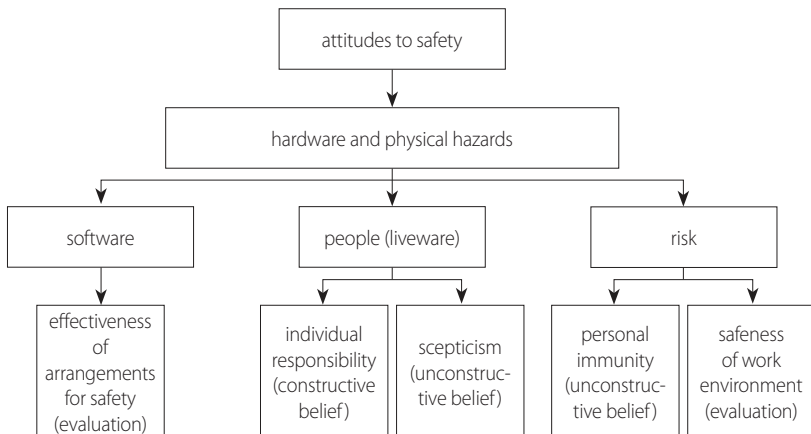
attitudes to safety

hardware and physical hazards

software

people (liveware)

risk

effectiveness of arrangements for safety (evaluation)

individual responsibility (constructive belief)

scepticism (unconstructive belief)

personal immunity (unconstructive belief)

safeness of work environment (evaluation)